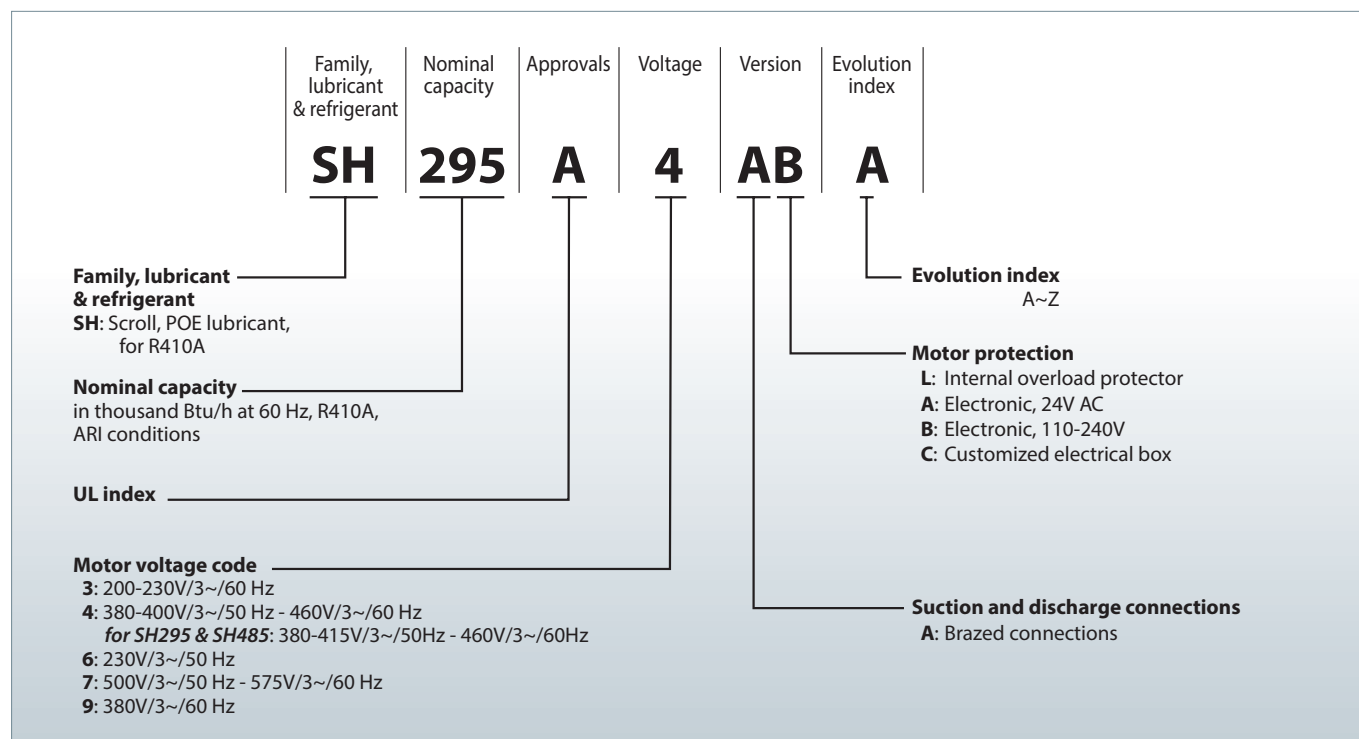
Family, lubricant & refrigerant

Nominal capacity

Approvals

Voltage

Version

Evolution index

SH 295 A 4 AB A

Family, lubricant & refrigerant
SH: Scroll, POE lubricant, for R410A

Nominal capacity
in thousand Btu/h at 60 Hz, R410A, ARI conditions

UL index

Motor voltage code
3: 200-230V/3~/60 Hz
4: 380-400V/3~/50 Hz - 460V/3~/60 Hz
for SH295 & SH485: 380-415V/3~/50Hz - 460V/3~/60Hz
6: 230V/3~/50 Hz
7: 500V/3~/50 Hz - 575V/3~/60 Hz
9: 380V/3~/60 Hz

Evolution index
A~Z

Motor protection
L: Internal overload protector
A: Electronic, 24V AC
B: Electronic, 110-240V
C: Customized electrical box

Suction and discharge connections
A: Brazed connections